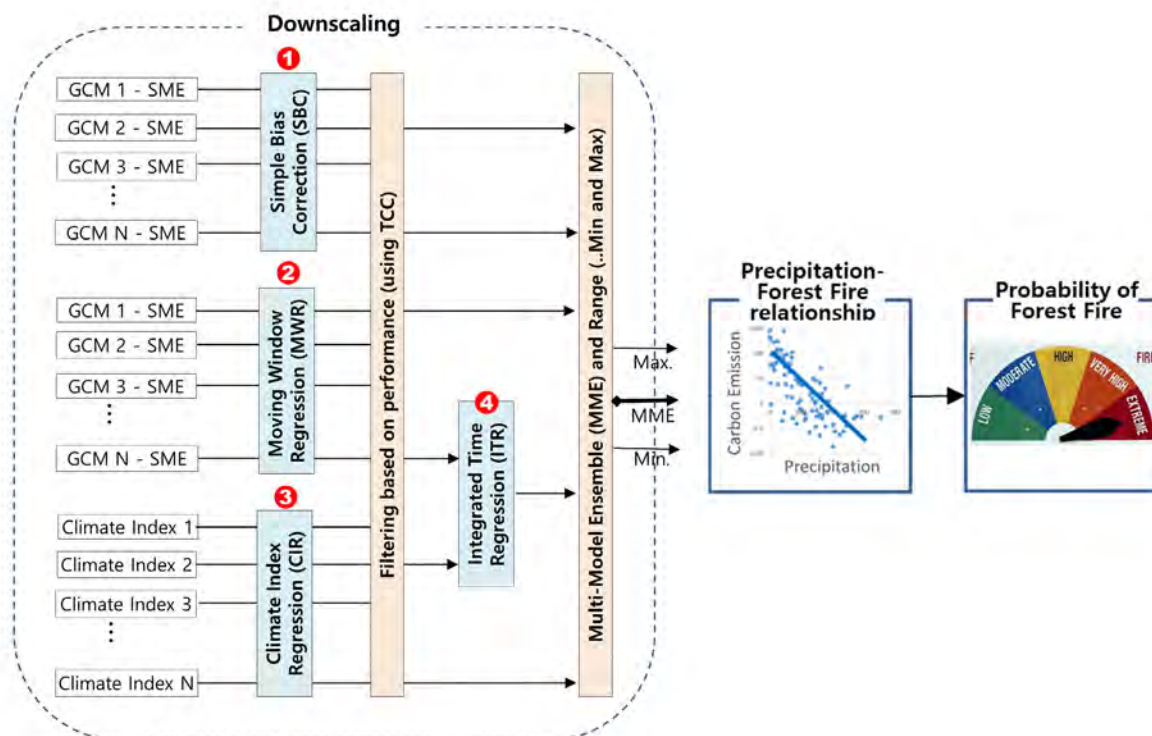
Downscaling

1

GCM 1 - SME

GCM 2 - SME

GCM 3 - SME

⋮

GCM N - SME

Simple Bias Correction (SBC)

2

GCM 1 - SME

GCM 2 - SME

GCM 3 - SME

⋮

GCM N - SME

Moving Window Regression (MWR)

3

Climate Index 1

Climate Index 2

Climate Index 3

⋮

Climate Index N

Climate Index Regression (CIR)

Filtering based on performance (using TCC)

4

Integrated Time Regression (ITR)

Multi-Model Ensemble (MME) and Range (..Min and Max)

Max.

MME

Min.

Precipitation-Forest Fire relationship

Carbon Emission

Precipitation

Probability of Forest Fire

LOW

MODERATE

HIGH

VERY HIGH

EXTREME

F

FIR